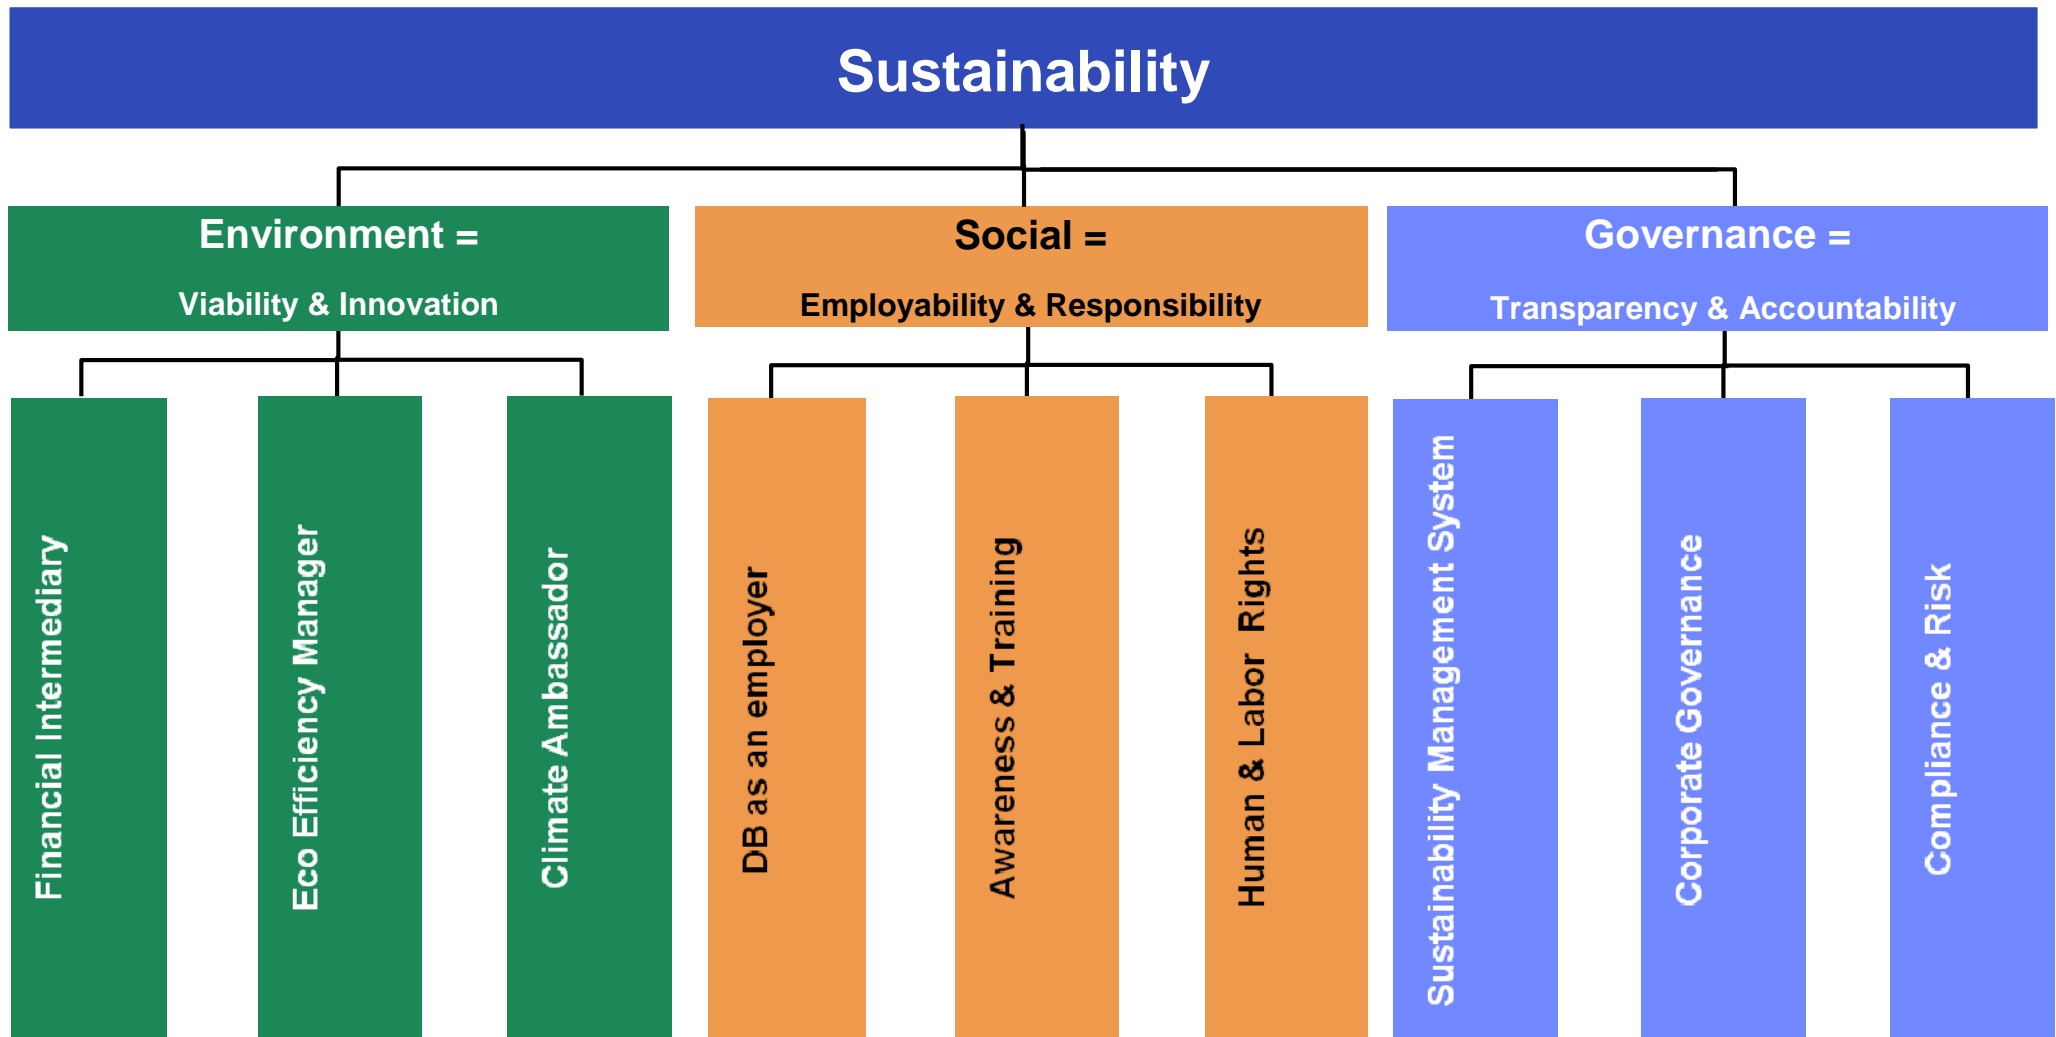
Sustainability

Environment =

Viability & Innovation

Social =

Employability & Responsibility

Governance =

Transparency & Accountability

Financial Intermediary

Eco Efficiency Manager

Climate Ambassador

DB as an employer

Awareness & Training

Human & Labor Rights

Sustainability Management System

Corporate Governance

Compliance & Risk